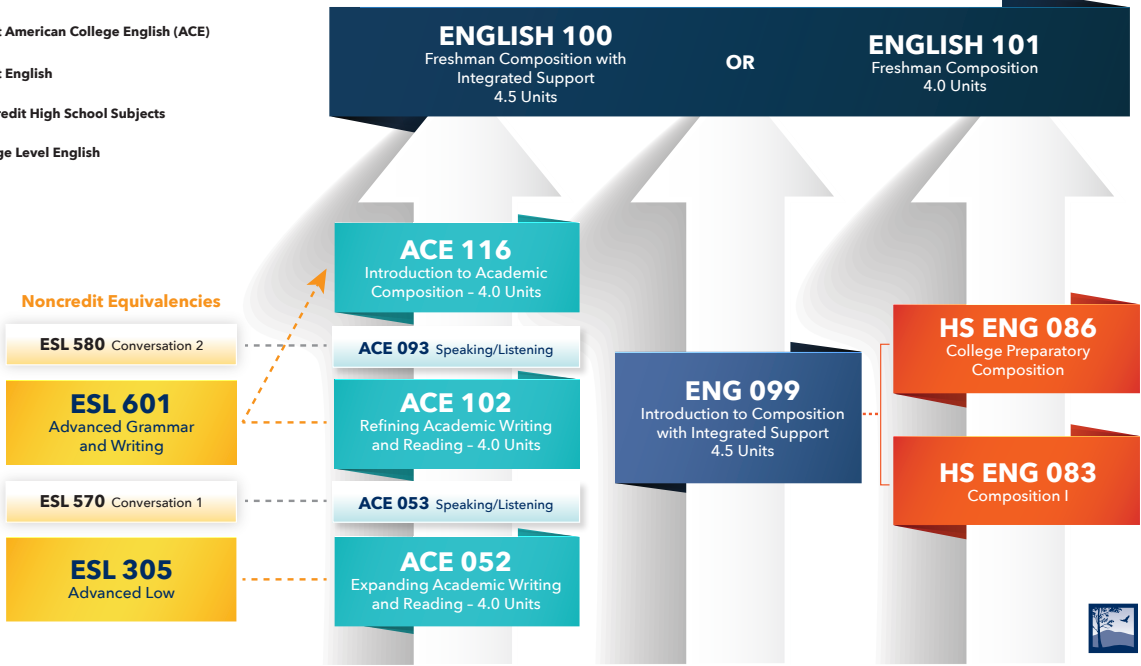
t American College English (ACE)

t English

redit High School Subjects

ge Level English

ENGLISH 100
Freshman Composition with Integrated Support
4.5 Units

OR

ENGLISH 101
Freshman Composition
4.0 Units

ACE 116
Introduction to Academic Composition – 4.0 Units

Noncredit Equivalencies

ESL 580 Conversation 2

ACE 093 Speaking/Listening

ESL 601
Advanced Grammar and Writing

ACE 102
Refining Academic Writing and Reading – 4.0 Units

ESL 570 Conversation 1

ACE 053 Speaking/Listening

ESL 305
Advanced Low

ACE 052
Expanding Academic Writing and Reading – 4.0 Units

ENG 099
Introduction to Composition with Integrated Support
4.5 Units

HS ENG 086
College Preparatory Composition

HS ENG 083
Composition I